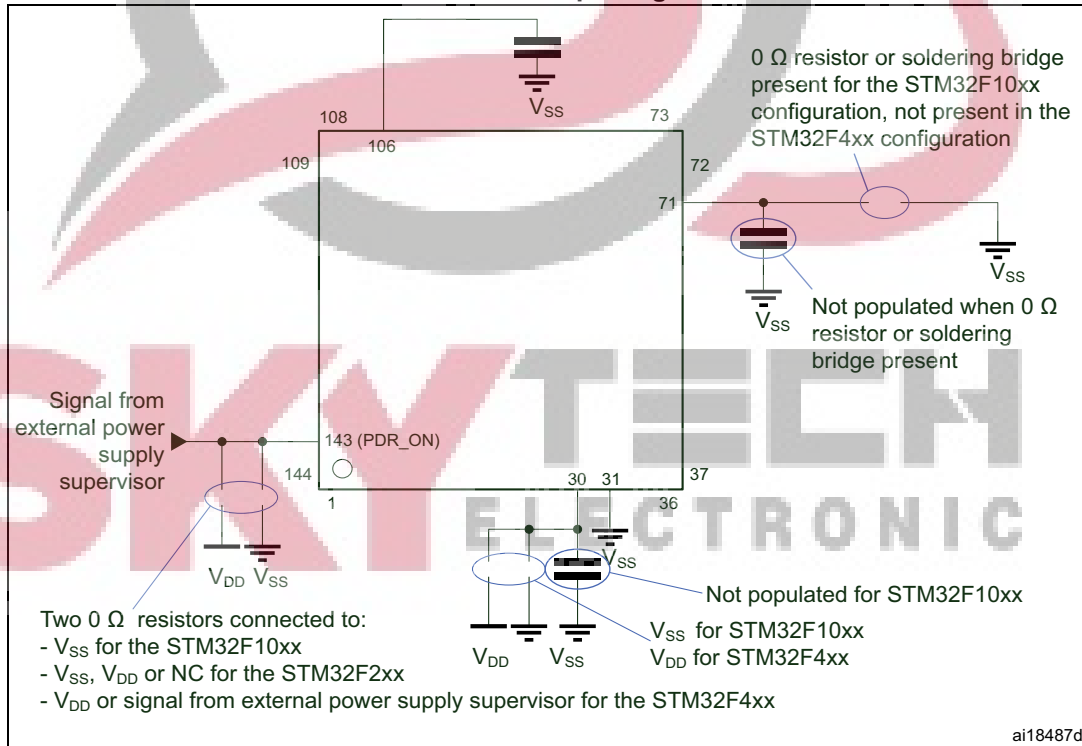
$V_{SS}$

0 Ω resistor or soldering bridge present for the STM32F10xx configuration, not present in the STM32F4xx configuration

108 106 73

109 72

71

$V_{SS}$

$V_{SS}$

Not populated when 0 Ω resistor or soldering bridge present

Signal from external power supply supervisor

143 (PDR_ON)

144 1

30 31 37

36

SKYTECH ELECTRONIC

$V_{DD}$ $V_{SS}$

$V_{SS}$

Not populated for STM32F10xx

Two 0 Ω resistors connected to:
- $V_{SS}$ for the STM32F10xx
- $V_{SS}$, $V_{DD}$ or NC for the STM32F2xx
- $V_{DD}$ or signal from external power supply supervisor for the STM32F4xx

$V_{DD}$ $V_{SS}$

$V_{SS}$ for STM32F10xx
$V_{DD}$ for STM32F4xx

ai18487d